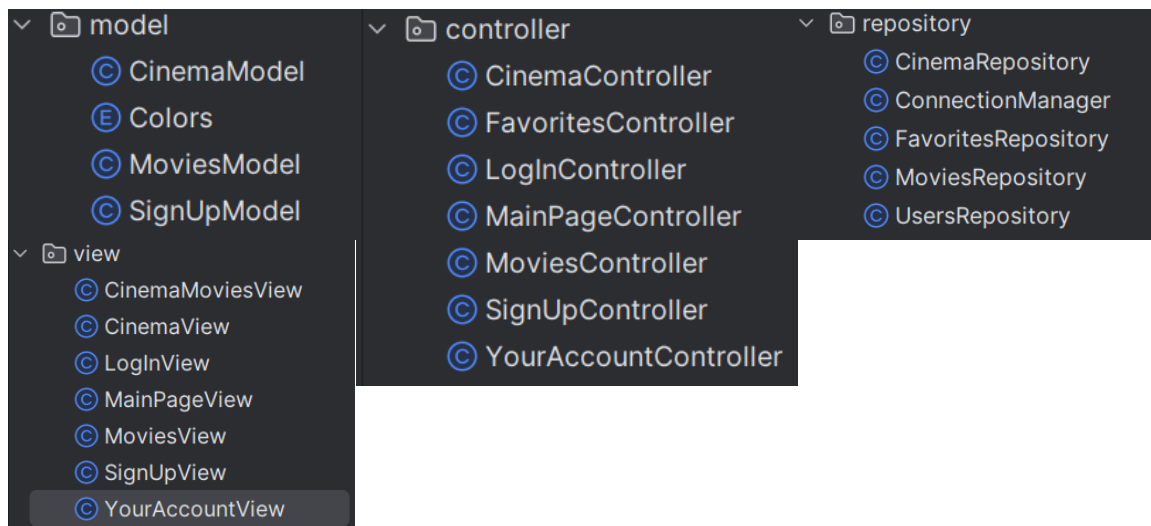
model
CinemaModel
Colors
MoviesModel
SignUpModel

view
CinemaMoviesView
CinemaView
LogInView
MainPageView
MoviesView
SignUpView
YourAccountView

controller
CinemaController
FavoritesController
LogInController
MainPageController
MoviesController
SignUpController
YourAccountController

repository
CinemaRepository
ConnectionManager
FavoritesRepository
MoviesRepository
UsersRepository